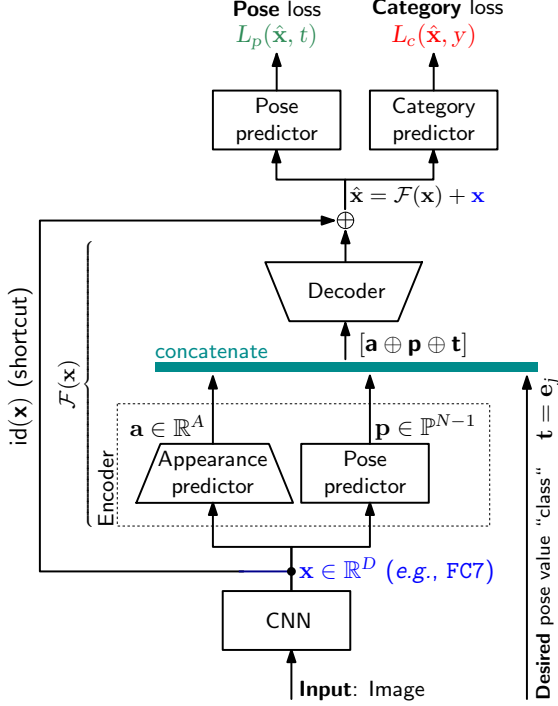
**Pose** loss $L_p(\hat{\mathbf{x}}, t)$

**Category** loss $L_c(\hat{\mathbf{x}}, y)$

Pose predictor

Category predictor

$\hat{\mathbf{x}} = \mathcal{F}(\mathbf{x}) + \mathbf{x}$

$\oplus$

Decoder

$[\mathbf{a} \oplus \mathbf{p} \oplus \mathbf{t}]$

concatenate

$\mathcal{F}(\mathbf{x})$

id($\mathbf{x}$) (shortcut)

$\mathbf{a} \in \mathbb{R}^A$

$\mathbf{p} \in \mathbb{P}^{N-1}$

Encoder

Appearance predictor

Pose predictor

$\mathbf{x} \in \mathbb{R}^D$ (*e.g.*, FC7)

CNN

**Input**: Image

**Desired** pose value "class" $\mathbf{t} = \mathbf{e}_j$